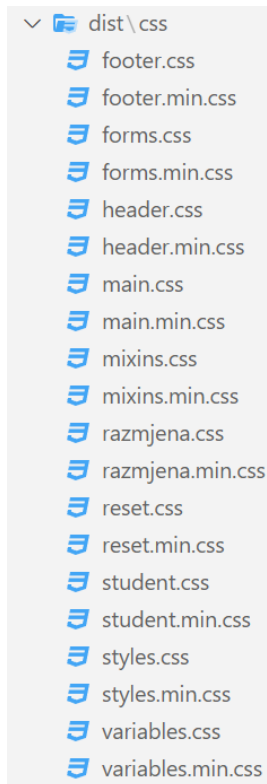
dist \ css
footer.css
footer.min.css
forms.css
forms.min.css
header.css
header.min.css
main.css
main.min.css
mixins.css
mixins.min.css
razmjena.css
razmjena.min.css
reset.css
reset.min.css
student.css
student.min.css
styles.css
styles.min.css
variables.css
variables.min.css